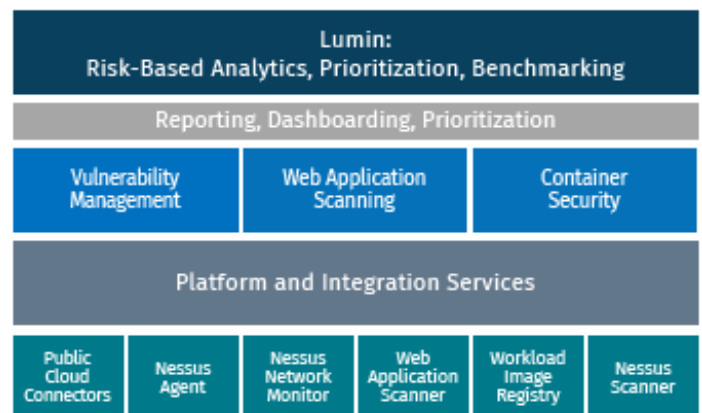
Lumin:
Risk-Based Analytics, Prioritization, Benchmarking

Reporting, Dashboarding, Prioritization

Vulnerability Management

Web Application Scanning

Container Security

Platform and Integration Services

Public Cloud Connectors

Nessus Agent

Nessus Network Monitor

Web Application Scanner

Workload Image Registry

Nessus Scanner